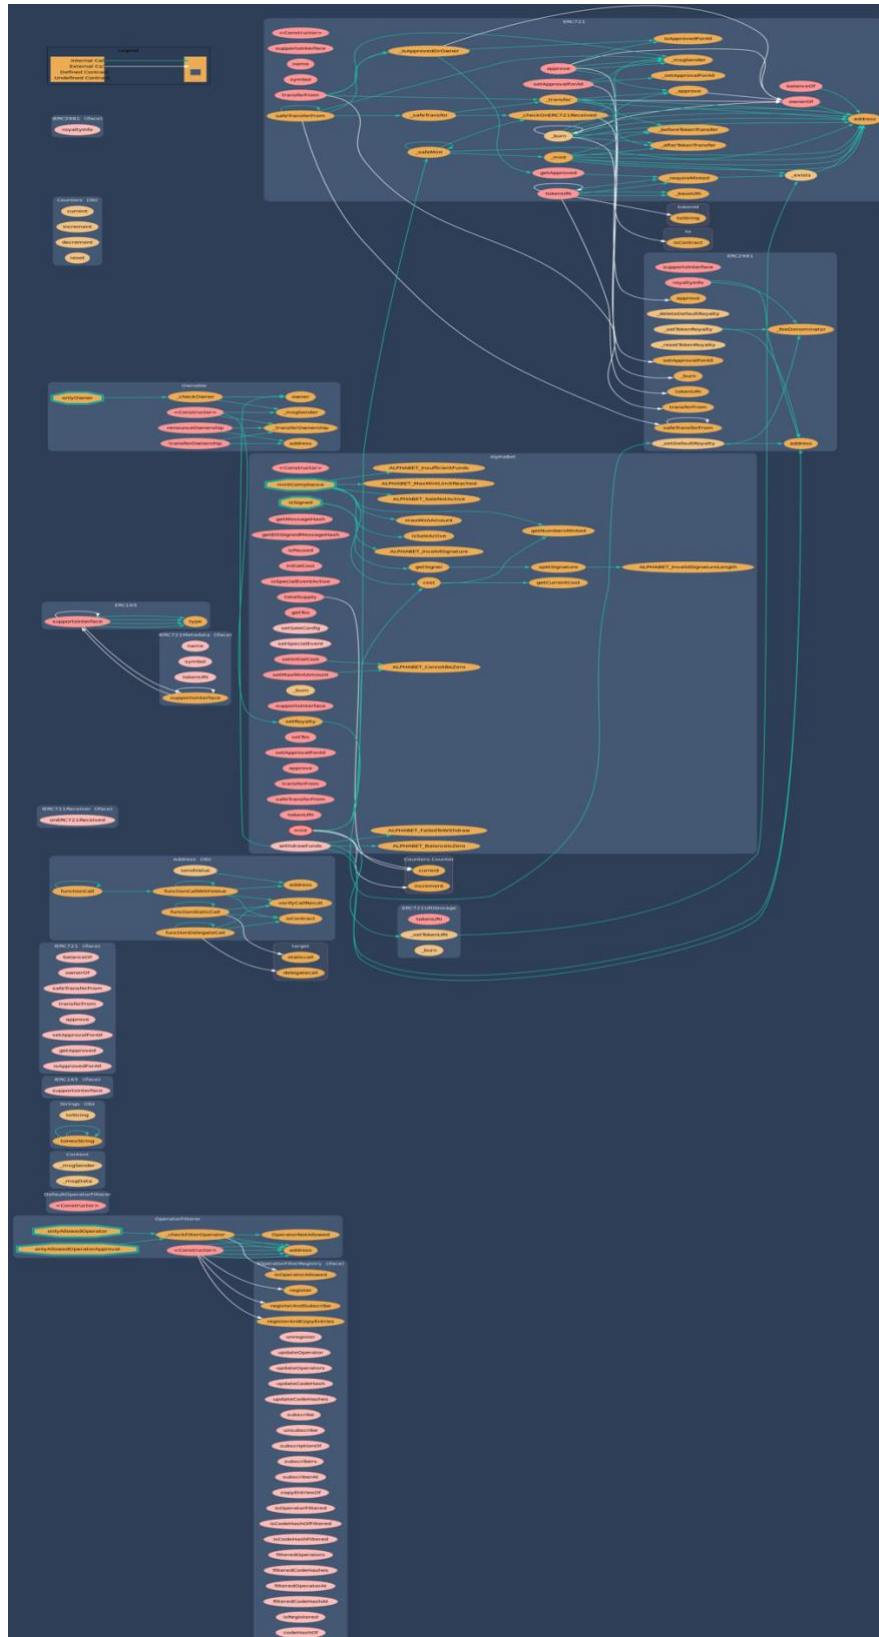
Legend
Internal Call
External Call
Defined Contract
Undefined Contract

IERC2981 (iface)
royaltyInfo

Counters (lib)
current
increment
decrement
reset

ERC721
<Constructor>
supportsInterface
name
symbol
transferFrom
safeTransferFrom
_isApprovedOrOwner
isApprovedForAll
_msgSender
approve
_setApprovalForAll
setApprovalForAll
_approve
balanceOf
ownerOf
_transfer
_safeTransfer
_checkOnERC721Received
address
_burn
_beforeTokenTransfer
_afterTokenTransfer
_safeMint
_mint
getApproved
_requireMinted
_exists
tokenURI
_baseURI

toString
isContract

ERC2981
supportsInterface
royaltyInfo
approve
_deleteDefaultRoyalty
_setTokenRoyalty
_feeDenominator
_resetTokenRoyalty
setApprovalForAll
_burn
tokenURI
transferFrom
safeTransferFrom
_setDefaultRoyalty
address

Ownable
onlyOwner
_checkOwner
owner
<Constructor>
_msgSender
renounceOwnership
transferOwnership
_transferOwnership
address

AlphaBet
<Constructor>
ALPHABET_InsufficientFunds
mintCompliance
ALPHABET_MaxMintLimitReached
isSigned
ALPHABET_SaleNotActive
getMessageHash
maxMintAmount
getEthSignedMessageHash
getNumberOfMinted
isPresale
isSaleActive
ALPHABET_InvalidSignature
initialCost
getSigner
splitSignature
ALPHABET_InvalidSignatureLength
isSpecialEventActive
cost
getCurrentCost
totalSupply
getTax
setSaleConfig
setSpecialEvent
setInitialCost
ALPHABET_CannotBeZero
setMaxMintAmount
_burn
supportsInterface
setRoyalty
setTax
setApprovalForAll
approve
transferFrom
safeTransferFrom
tokenURI
mint
ALPHABET_FailedToWithdraw
withdrawFunds
ALPHABET_BalanceIsZero

ERC165
supportsInterface
type

IERC721Metadata (iface)
name
symbol
tokenURI
supportsInterface

IERC721Receiver (iface)
onERC721Received

Counters.Counter
current
increment

ERC721URIStorage
tokenURI
_setTokenURI
_burn

Address (lib)
sendValue
functionCall
functionCallWithValue
address
verifyCallResult
functionStaticCall
isContract
functionDelegateCall

target
staticcall
delegatecall

IERC721 (iface)
balanceOf
ownerOf
safeTransferFrom
transferFrom
approve
setApprovalForAll
getApproved
isApprovedForAll

IERC165 (iface)
supportsInterface

Strings (lib)
toString
toHexString

Context
_msgSender
_msgData

DefaultOperatorFilterer
<Constructor>

OperatorFilterer
onlyAllowedOperator
_checkFilterOperator
OperatorNotAllowed
onlyAllowedOperatorApproval
<Constructor>
address

IOperatorFilterRegistry (iface)
isOperatorAllowed
register
registerAndSubscribe
registerAndCopyEntries
unregister
updateOperator
updateOperators
updateCodeHash
updateCodeHashes
subscribe
unsubscribe
subscriptionOf
subscribers
subscriberAt
copyEntriesOf
isOperatorFiltered
isCodeHashOfFiltered
isCodeHashFiltered
filteredOperators
filteredCodeHashes
filteredOperatorAt
filteredCodeHashAt
isRegistered
codeHashOf